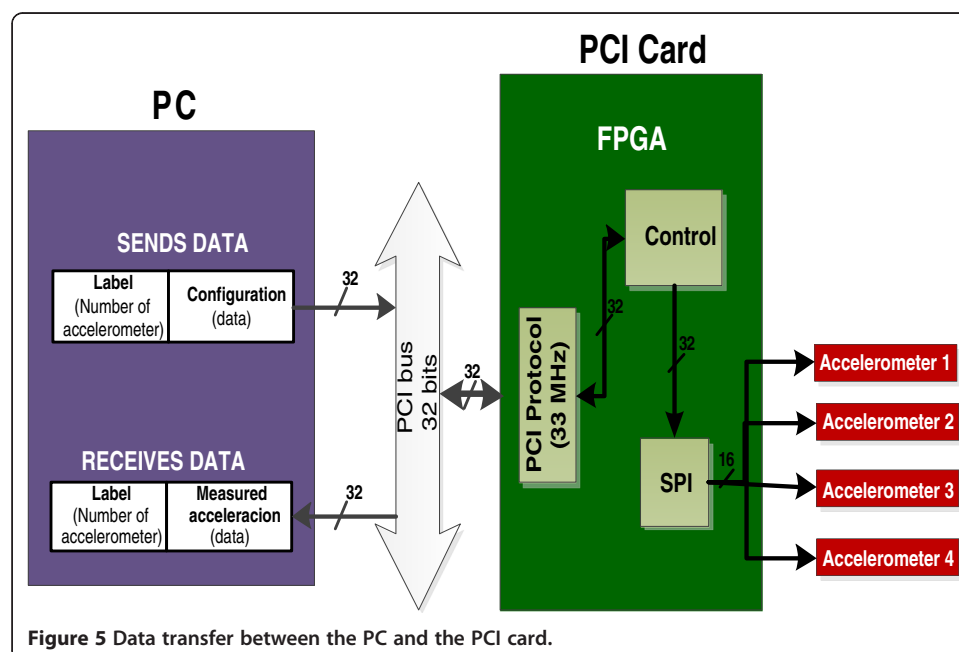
PCI Card

PC

FPGA

SENDS DATA

| Label (Number of accelerometer) | Configuration (data) |
|---|---|

32

Control

32

32

PCI bus 32 bits

32

PCI Protocol (33 MHz)

Accelerometer 1

Accelerometer 2

RECEIVES DATA

| Label (Number of accelerometer) | Measured acceleracion (data) |
|---|---|

32

SPI

16

Accelerometer 3

Accelerometer 4

**Figure 5** Data transfer between the PC and the PCI card.